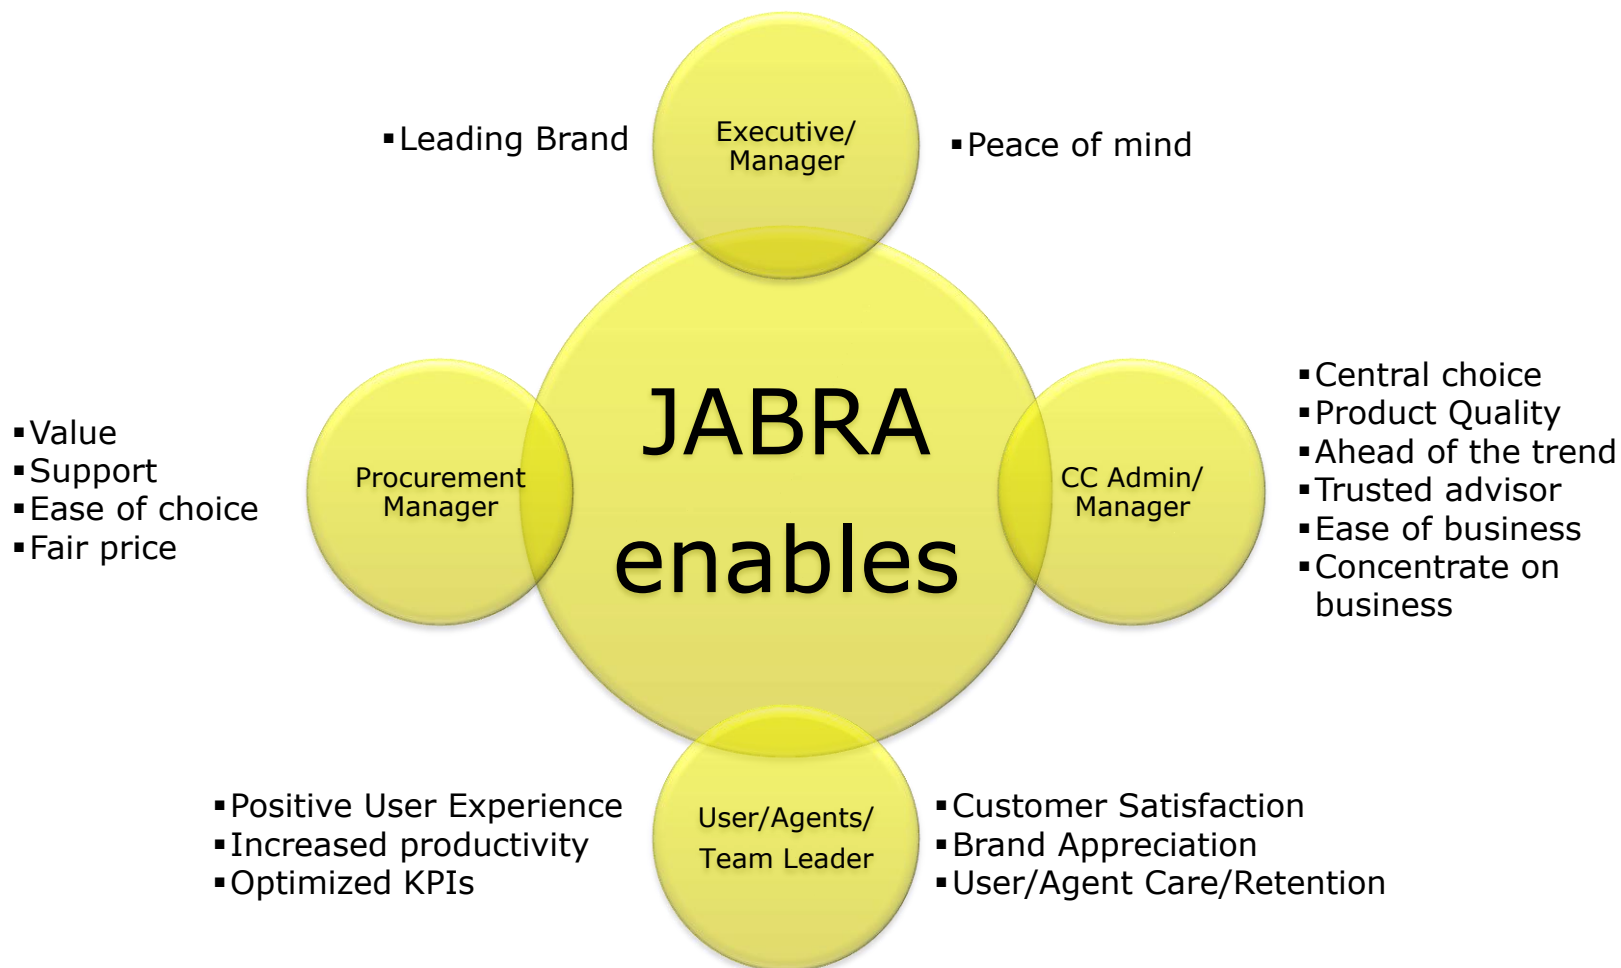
▪Leading Brand

Executive/ Manager

▪Peace of mind

▪Value
▪Support
▪Ease of choice
▪Fair price

Procurement Manager

JABRA enables

CC Admin/ Manager

▪Central choice
▪Product Quality
▪Ahead of the trend
▪Trusted advisor
▪Ease of business
▪Concentrate on business

▪Positive User Experience
▪Increased productivity
▪Optimized KPIs

User/Agents/ Team Leader

▪Customer Satisfaction
▪Brand Appreciation
▪User/Agent Care/Retention